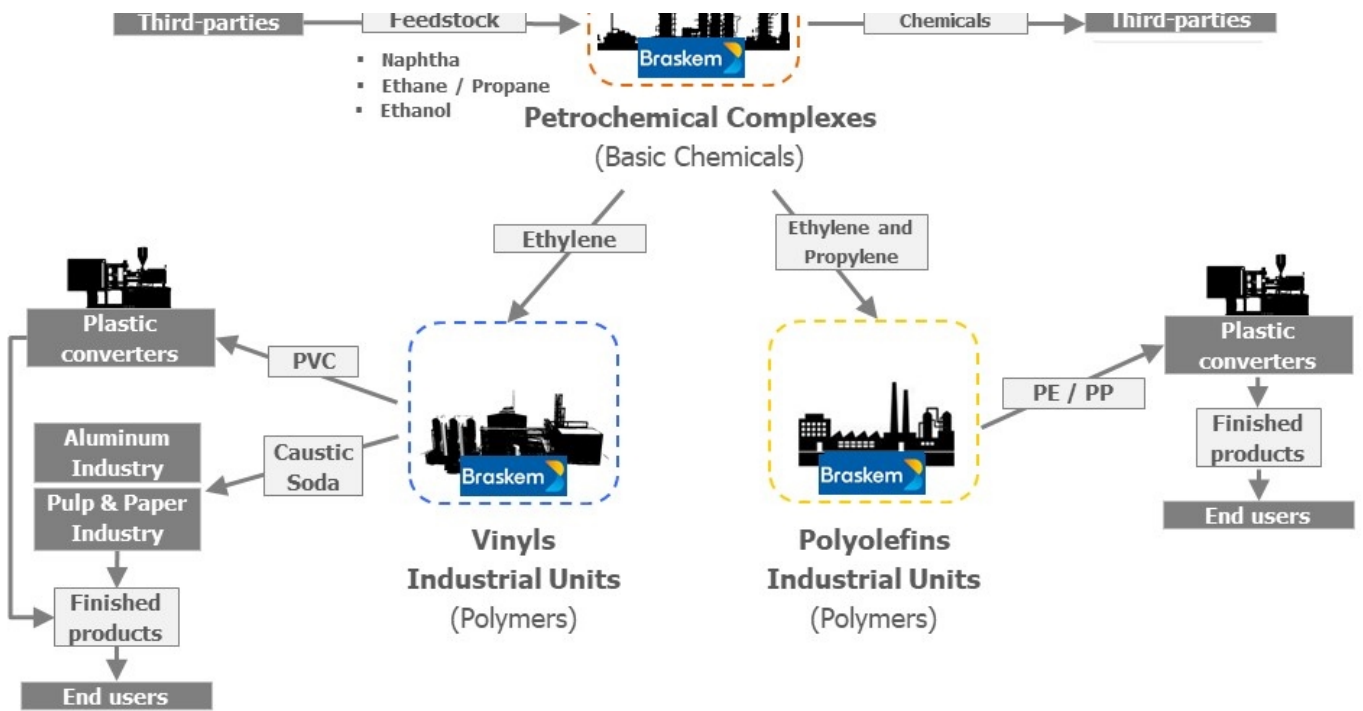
Third-parties

Feedstock

▪ Naphtha
▪ Ethane / Propane
▪ Ethanol

Braskem

Chemicals

Third-parties

Petrochemical Complexes
(Basic Chemicals)

Ethylene

Ethylene and Propylene

Plastic converters

PVC

Aluminum Industry

Caustic Soda

Pulp & Paper Industry

Finished products

End users

Braskem

Vinyls Industrial Units
(Polymers)

Braskem

Polyolefins Industrial Units
(Polymers)

PE / PP

Plastic converters

Finished products

End users